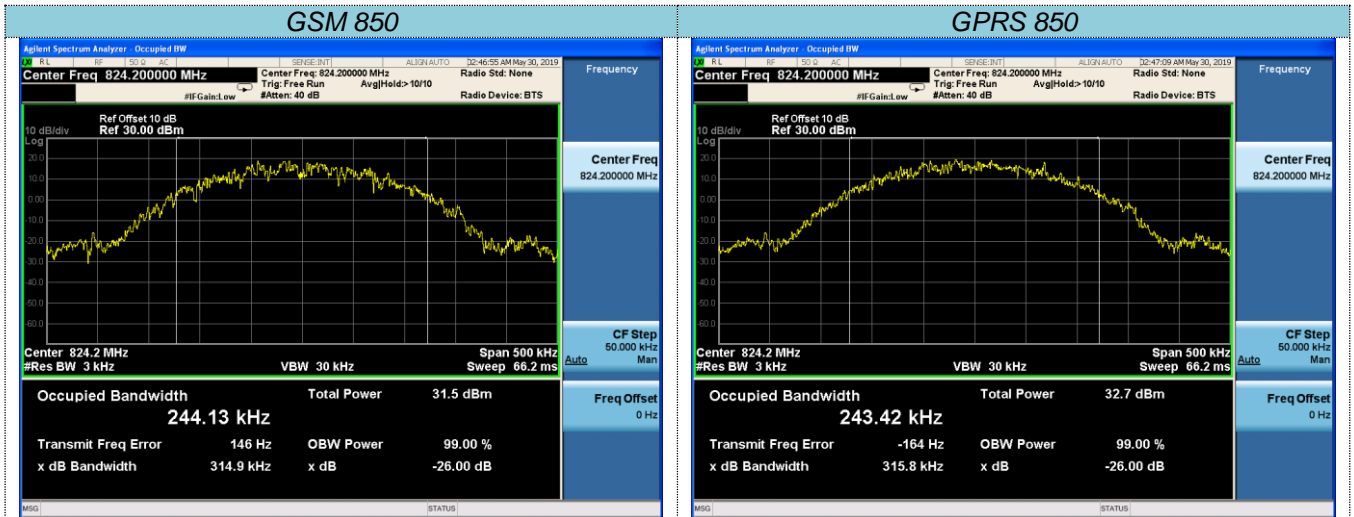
GSM 850

Agilent Spectrum Analyzer - Occupied BW
RL RF 50 Ω AC SENSE:INT ALIGN AUTO 02:46:55 AM May 30, 2019
Center Freq 824.200000 MHz
Center Freq: 824.200000 MHz
Trig: Free Run Avg|Hold:>10/10
#Atten: 40 dB
#IFGain:Low
Radio Std: None
Radio Device: BTS
Frequency

Ref Offset 10 dB
10 dB/div Ref 30.00 dBm
Log
20.0
10.0
0.00
-10.0
-20.0
-30.0
-40.0
-50.0
-60.0

Center 824.2 MHz
#Res BW 3 kHz
VBW 30 kHz
Span 500 kHz
Sweep 66.2 ms

Center Freq
824.200000 MHz

CF Step
50.000 kHz
Auto Man

Freq Offset
0 Hz

Occupied Bandwidth
244.13 kHz
Total Power 31.5 dBm
Transmit Freq Error 146 Hz
OBW Power 99.00 %
x dB Bandwidth 314.9 kHz
x dB -26.00 dB

MSG STATUS

GPRS 850

Agilent Spectrum Analyzer - Occupied BW
RL RF 50 Ω AC SENSE:INT ALIGN AUTO 02:47:09 AM May 30, 2019
Center Freq 824.200000 MHz
Center Freq: 824.200000 MHz
Trig: Free Run Avg|Hold:>10/10
#Atten: 40 dB
#IFGain:Low
Radio Std: None
Radio Device: BTS
Frequency

Ref Offset 10 dB
10 dB/div Ref 30.00 dBm
Log
20.0
10.0
0.00
-10.0
-20.0
-30.0
-40.0
-50.0
-60.0

Center 824.2 MHz
#Res BW 3 kHz
VBW 30 kHz
Span 500 kHz
Sweep 66.2 ms

Center Freq
824.200000 MHz

CF Step
50.000 kHz
Auto Man

Freq Offset
0 Hz

Occupied Bandwidth
243.42 kHz
Total Power 32.7 dBm
Transmit Freq Error -164 Hz
OBW Power 99.00 %
x dB Bandwidth 315.8 kHz
x dB -26.00 dB

MSG STATUS